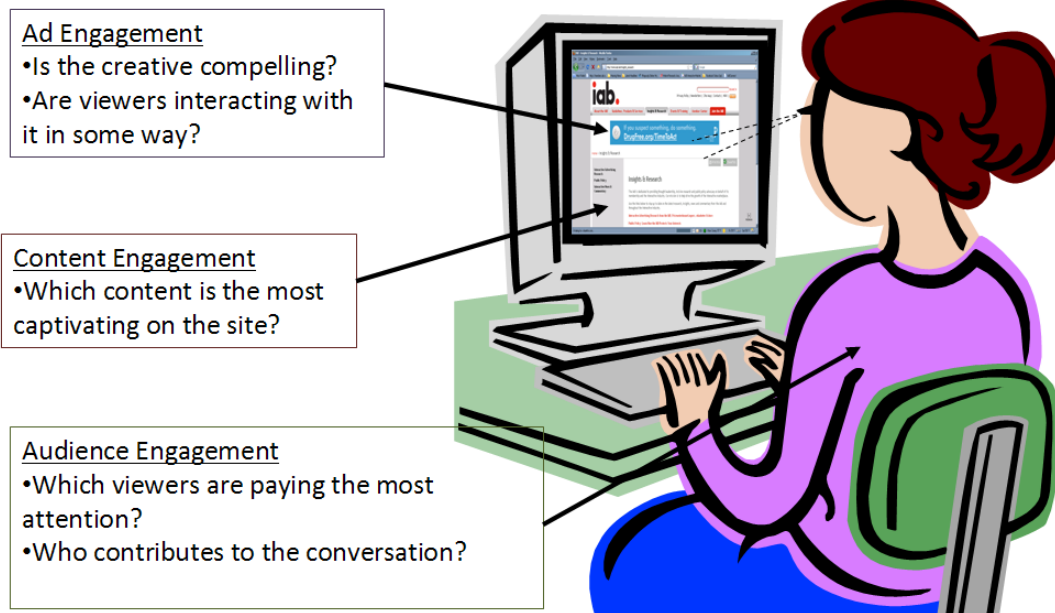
Ad Engagement
•Is the creative compelling?
•Are viewers interacting with it in some way?

Content Engagement
•Which content is the most captivating on the site?

Audience Engagement
•Which viewers are paying the most attention?
•Who contributes to the conversation?

iab.

DrugFree.org TimeToAct

Insights & Research